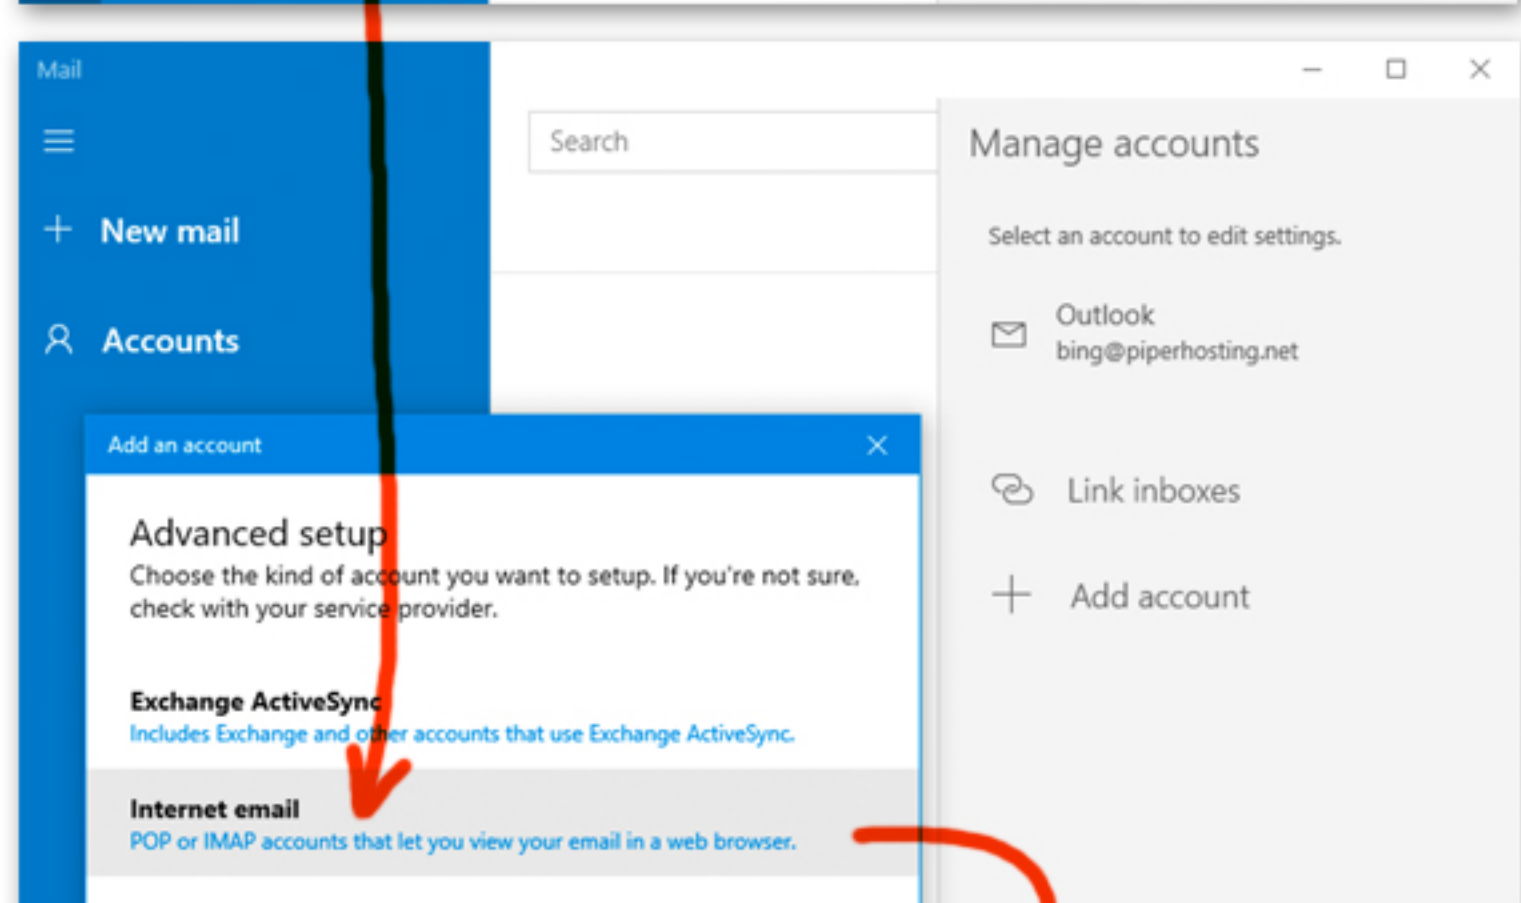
Mail

New mail

Accounts

Search

Manage accounts

Select an account to edit settings.

Outlook
bing@piperhosting.net

Link inboxes

Add account

Add an account

Advanced setup
Choose the kind of account you want to setup. If you're not sure, check with your service provider.

Exchange ActiveSync
Includes Exchange and other accounts that use Exchange ActiveSync.

Internet email
POP or IMAP accounts that let you view your email in a web browser.